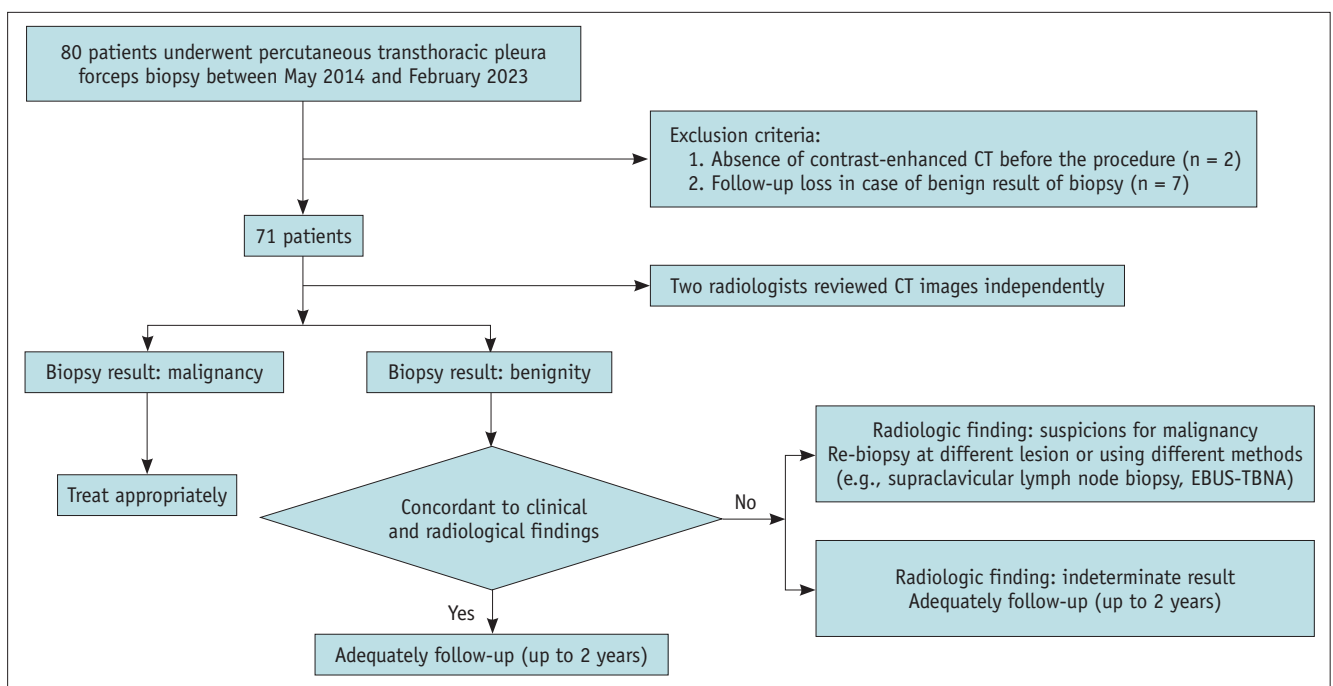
80 patients underwent percutaneous transthoracic pleura forceps biopsy between May 2014 and February 2023

Exclusion criteria:
1. Absence of contrast-enhanced CT before the procedure (n = 2)
2. Follow-up loss in case of benign result of biopsy (n = 7)

71 patients

Two radiologists reviewed CT images independently

Biopsy result: malignancy

Biopsy result: benignity

Treat appropriately

Concordant to clinical and radiological findings

No

Radiologic finding: suspicions for malignancy
Re-biopsy at different lesion or using different methods (e.g., supraclavicular lymph node biopsy, EBUS-TBNA)

Radiologic finding: indeterminate result
Adequately follow-up (up to 2 years)

Yes

Adequately follow-up (up to 2 years)